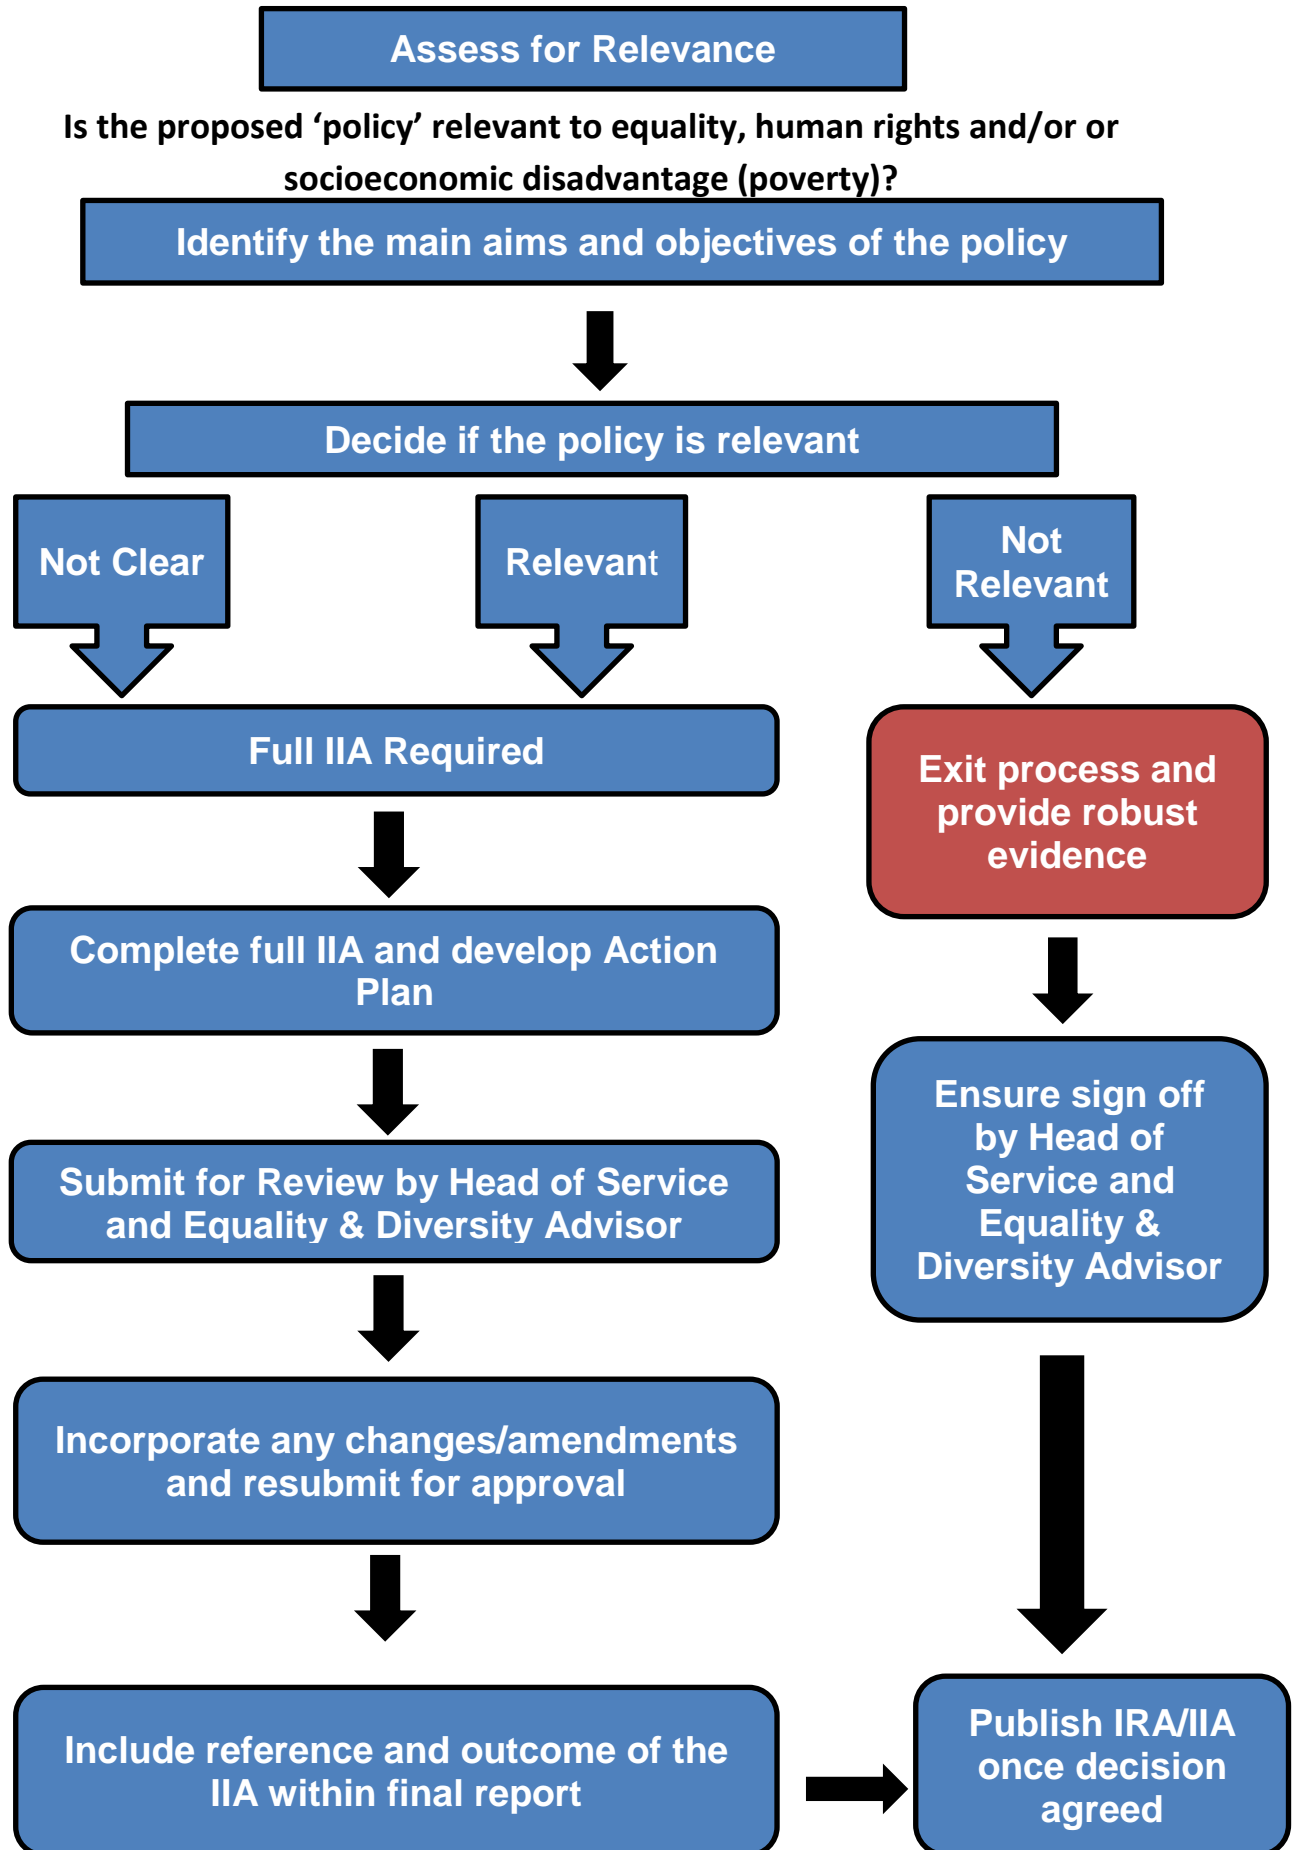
Assess for Relevance

Is the proposed ‘policy’ relevant to equality, human rights and/or or socioeconomic disadvantage (poverty)?

Identify the main aims and objectives of the policy

Decide if the policy is relevant

Not Clear

Relevant

Not Relevant

Full IIA Required

Exit process and provide robust evidence

Complete full IIA and develop Action Plan

Ensure sign off by Head of Service and Equality & Diversity Advisor

Submit for Review by Head of Service and Equality & Diversity Advisor

Incorporate any changes/amendments and resubmit for approval

Include reference and outcome of the IIA within final report

Publish IRA/IIA once decision agreed